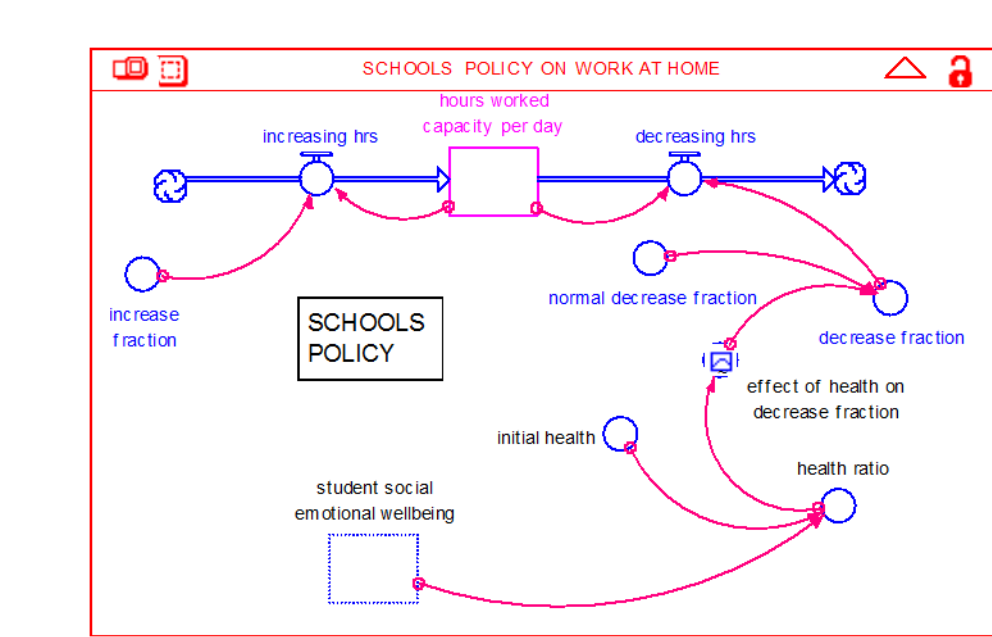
SCHOOLS POLICY ON WORK AT HOME

hours worked capacity per day

increasing hrs

decreasing hrs

increase fraction

normal decrease fraction

decrease fraction

SCHOOLS POLICY

effect of health on decrease fraction

initial health

health ratio

student social emotional wellbeing